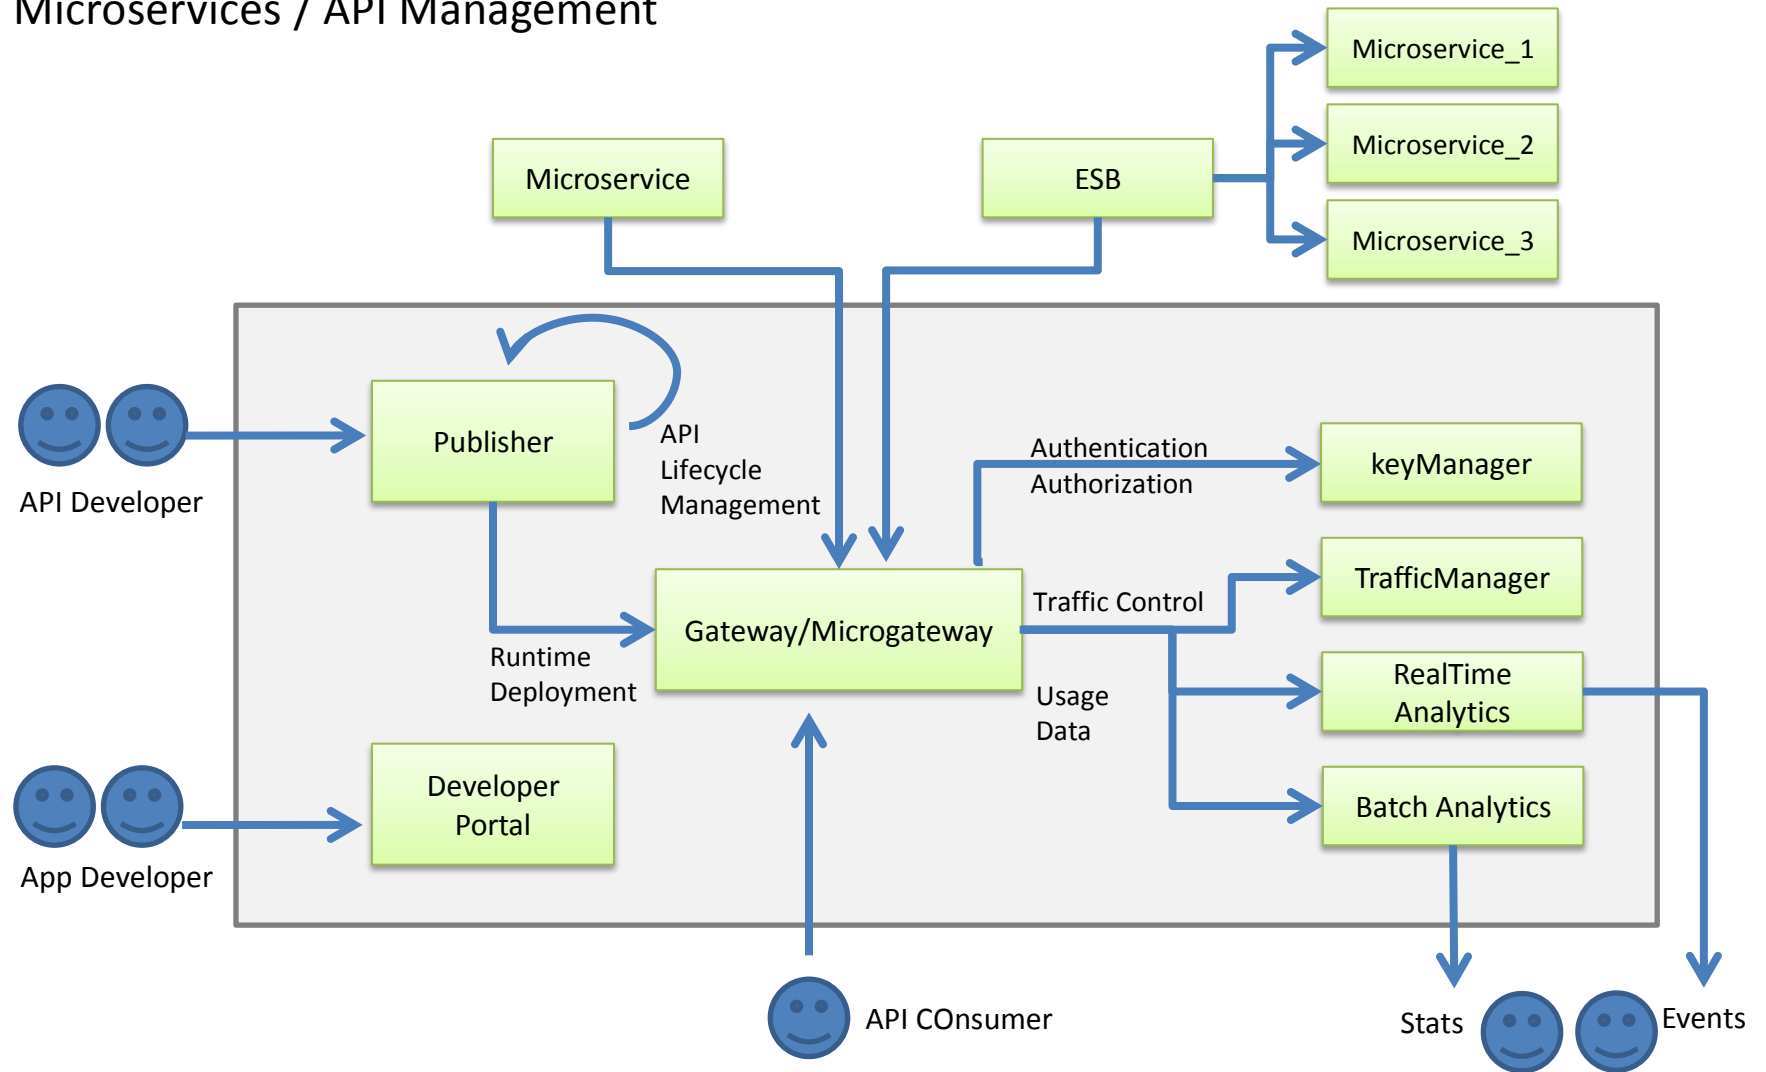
Microservices / API Management

Microservice_1

Microservice_2

Microservice_3

Microservice

ESB

Publisher

API Lifecycle Management

API Developer

Authentication Authorization

keyManager

TrafficManager

Traffic Control

Gateway/Microgateway

Runtime Deployment

Usage Data

RealTime Analytics

Batch Analytics

Developer Portal

App Developer

API COnsumer

Stats

Events